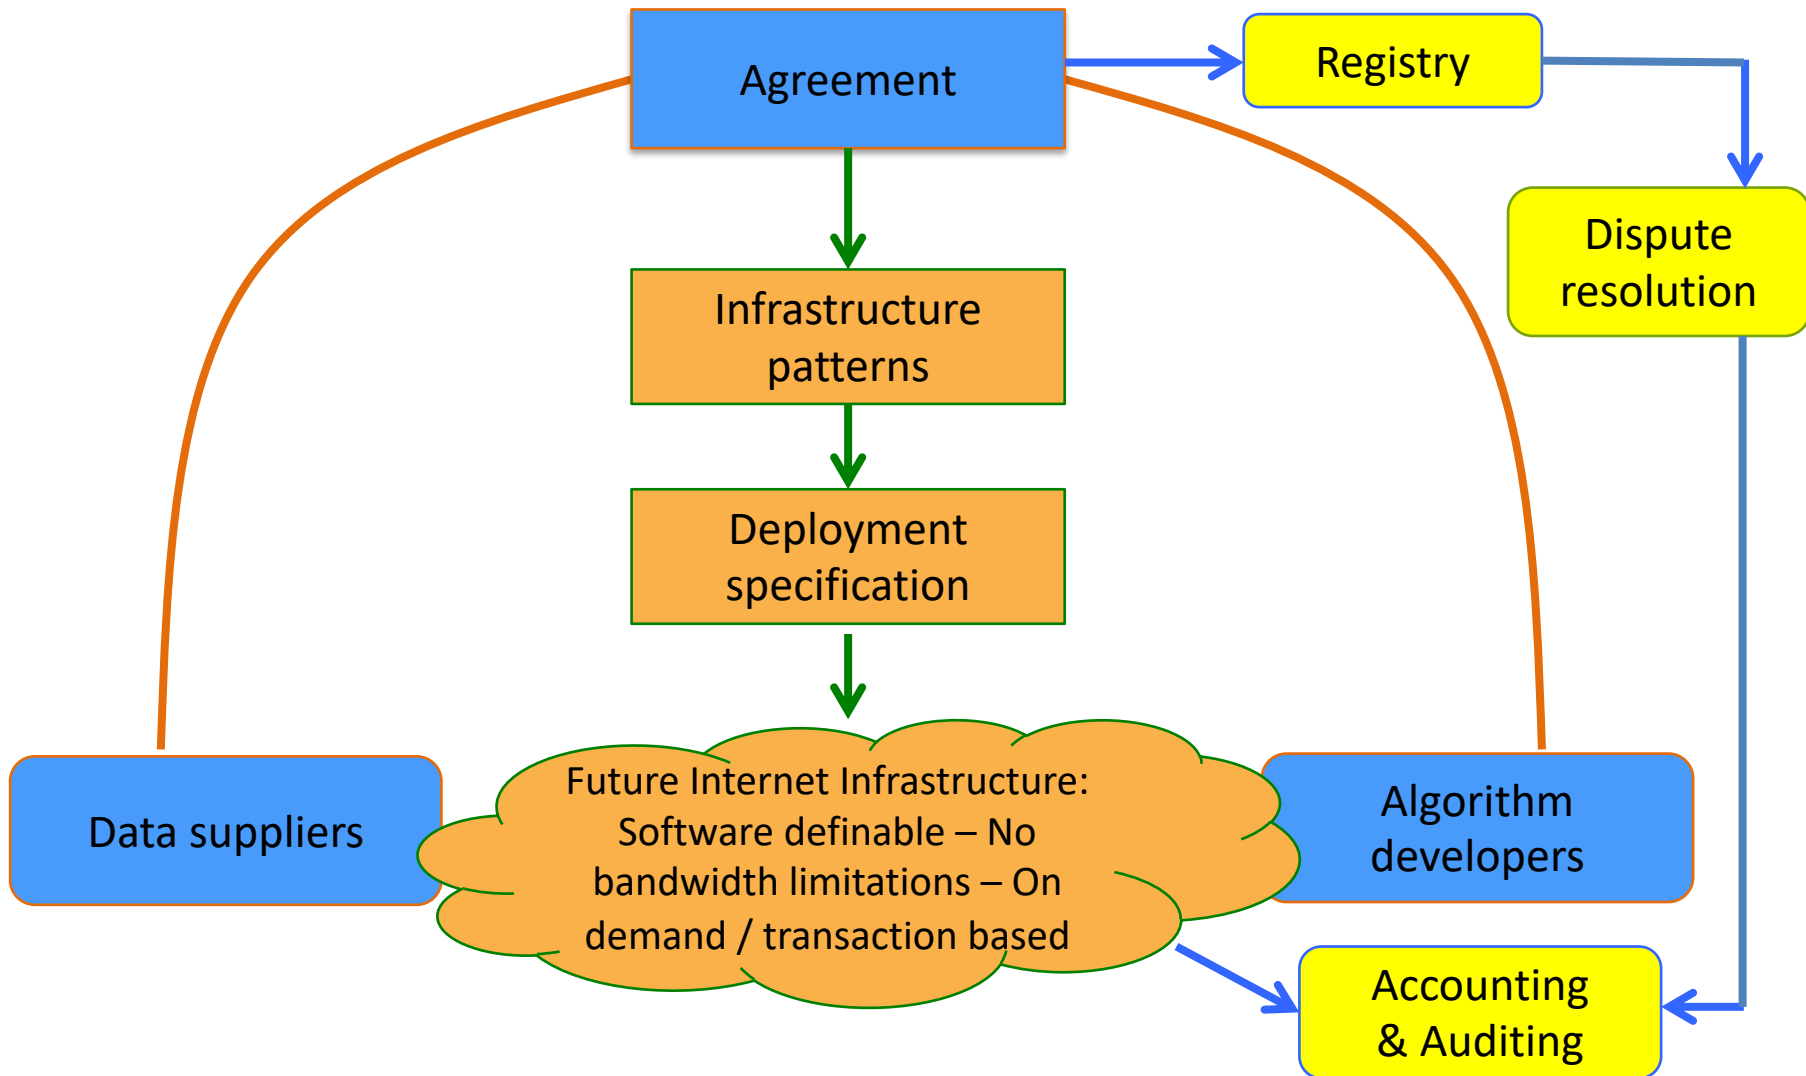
Agreement

Registry

Dispute resolution

Infrastructure patterns

Deployment specification

Data suppliers

Future Internet Infrastructure: Software definable – No bandwidth limitations – On demand / transaction based

Algorithm developers

Accounting & Auditing